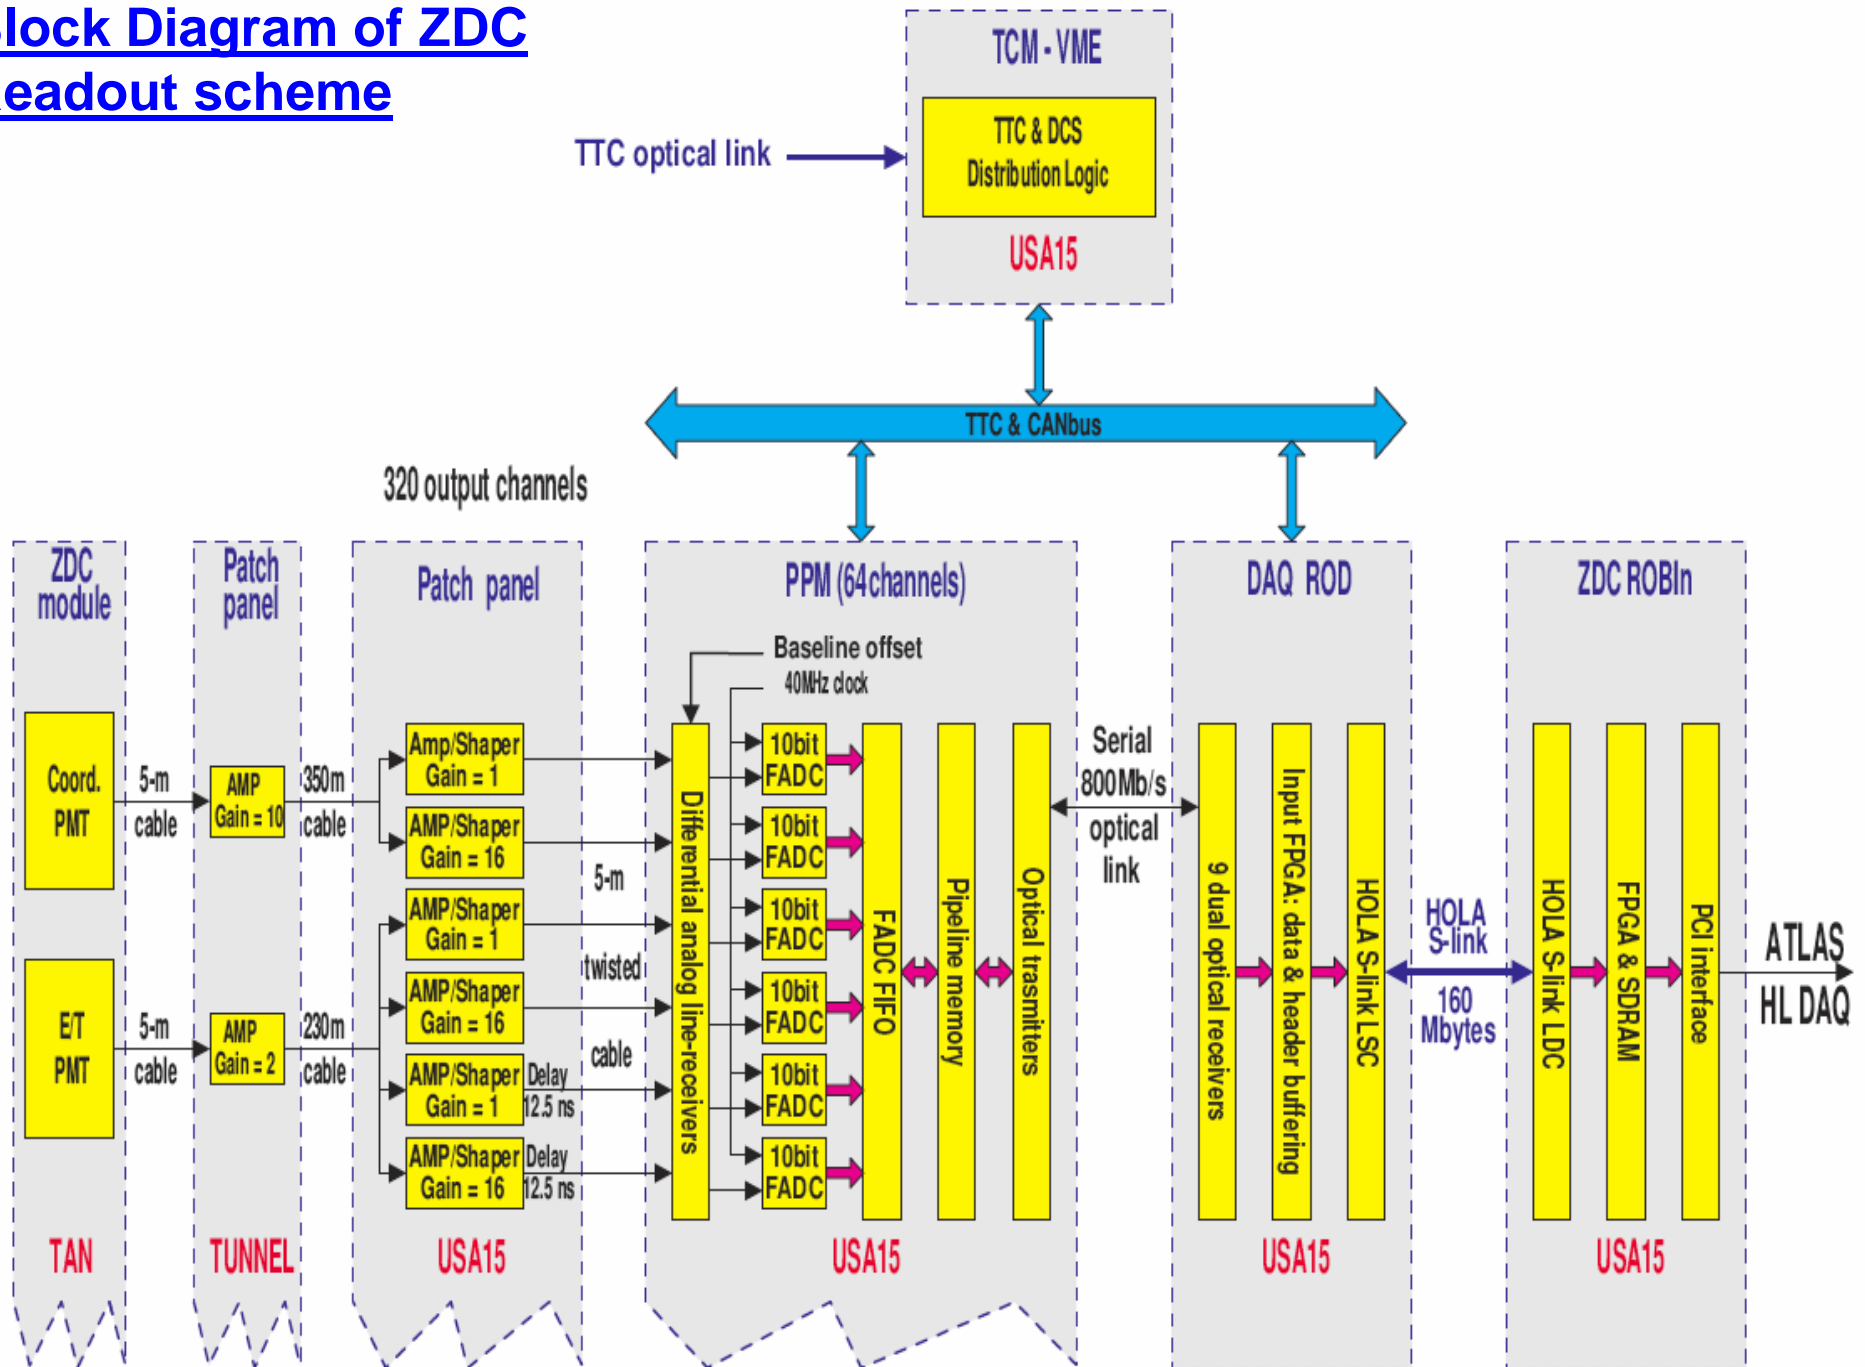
lock Diagram of ZDC
eadout scheme

TTC optical link

TCM - VME

TTC & DCS Distribution Logic

USA15

TTC & CANbus

320 output channels

ZDC module

Coord. PMT

E/T PMT

TAN

5-m cable

5-m cable

Patch panel

AMP Gain = 10

AMP Gain = 2

TUNNEL

350m cable

230m cable

Patch panel

Amp/Shaper Gain = 1

AMP/Shaper Gain = 16

AMP/Shaper Gain = 1

AMP/Shaper Gain = 16

AMP/Shaper Gain = 1

Delay 12.5 ns

AMP/Shaper Gain = 16

Delay 12.5 ns

USA15

5-m twisted cable

PPM (64channels)

Baseline offset

40MHz clock

Differential analog line-receivers

10bit FADC

10bit FADC

10bit FADC

10bit FADC

10bit FADC

10bit FADC

FADC FIFO

Pipeline memory

Optical trasmitters

USA15

Serial 800Mb/s optical link

DAQ ROD

9 dual optical receivers

Input FPGA: data & header buffering

HOLA S-link LSC

USA15

HOLA S-link

160 Mbytes

ZDC ROBIn

HOLA S-link LDC

FPGA & SDRAM

PCI interface

USA15

ATLAS HL DAQ